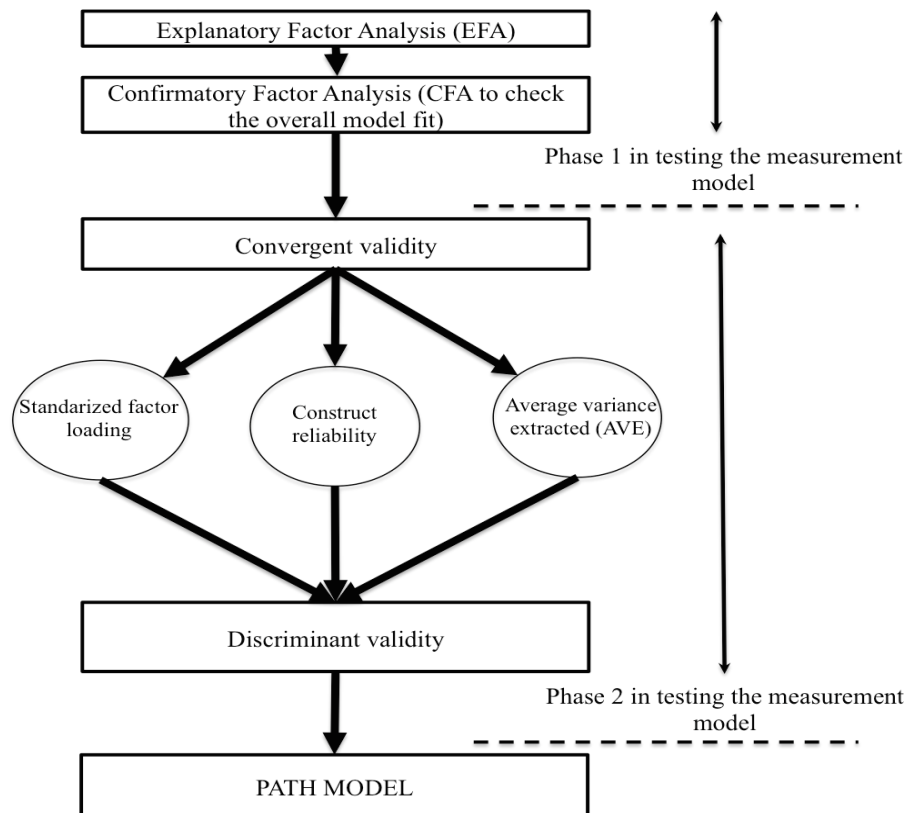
Explanatory Factor Analysis (EFA)

Confirmatory Factor Analysis (CFA to check the overall model fit)

Phase 1 in testing the measurement model

Convergent validity

Standarized factor loading

Construct reliability

Average variance extracted (AVE)

Discriminant validity

Phase 2 in testing the measurement model

PATH MODEL